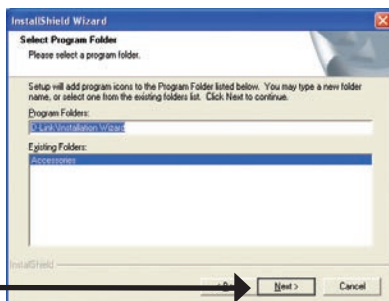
InstallShield Wizard

Select Program Folder
Please select a program folder.

Setup will add program icons to the Program Folder listed below. You may type a new folder name, or select one from the existing folders list. Click Next to continue.

Program Folders:
D-Link\Installation Wizard

Existing Folders:
Accessories

InstallShield

< Back
Next >
Cancel